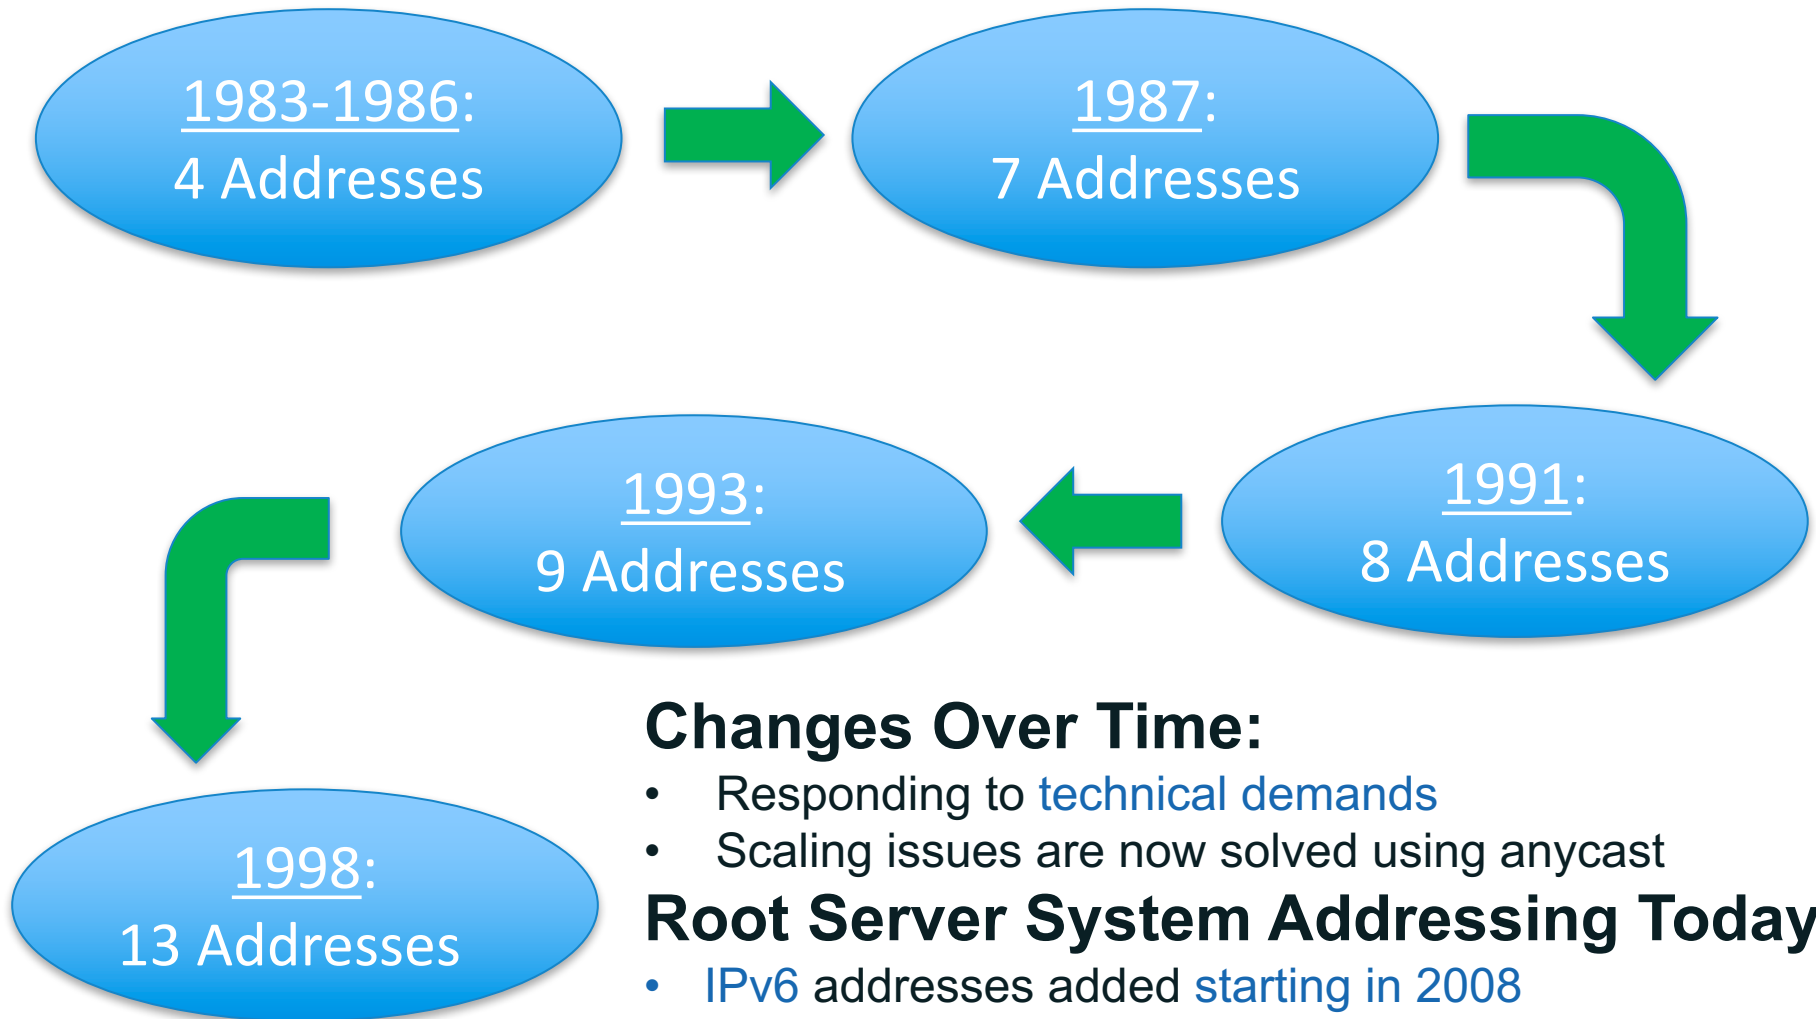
1983-1986:
4 Addresses

1987:
7 Addresses

1991:
8 Addresses

1993:
9 Addresses

1998:
13 Addresses

Changes Over Time:

- Responding to technical demands
- Scaling issues are now solved using anycast

Root Server System Addressing Today

- IPv6 addresses added starting in 2008